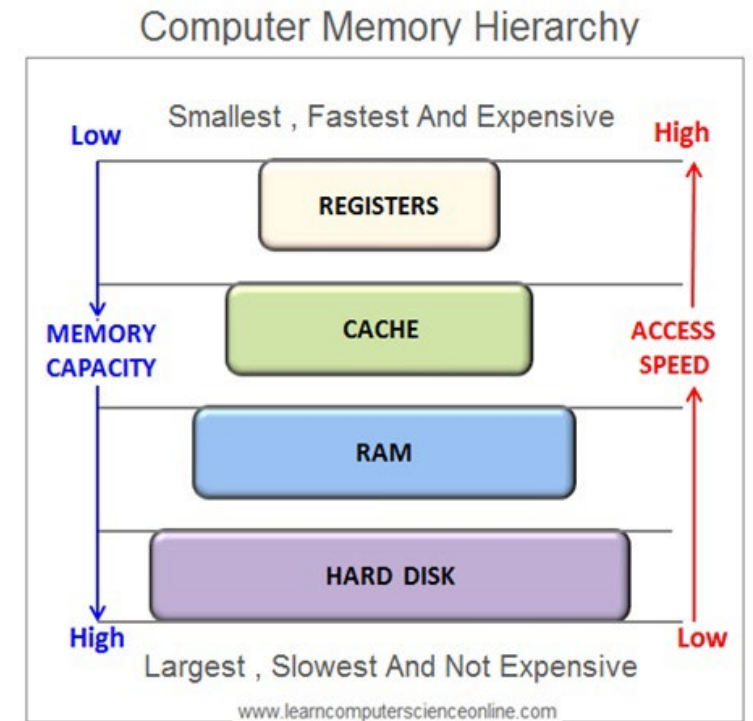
Computer Memory Hierarchy

Smallest , Fastest And Expensive

Low

High

REGISTERS

MEMORY CAPACITY

CACHE

ACCESS SPEED

RAM

HARD DISK

High

Low

Largest , Slowest And Not Expensive

www.learncomputerscienceonline.com